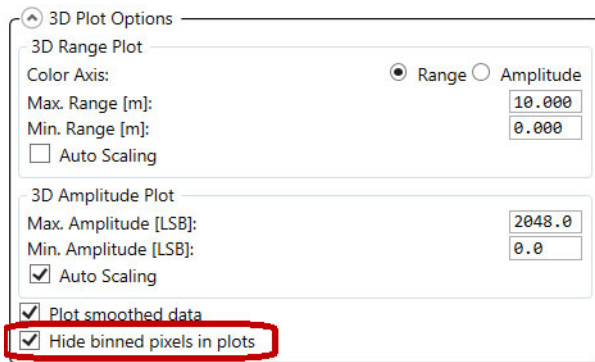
3D Plot Options

3D Range Plot
Color Axis: Range Amplitude
Max. Range [m]: 10.000
Min. Range [m]: 0.000
Auto Scaling

3D Amplitude Plot
Max. Amplitude [LSB]: 2048.0
Min. Amplitude [LSB]: 0.0
Auto Scaling

Plot smoothed data
Hide binned pixels in plots